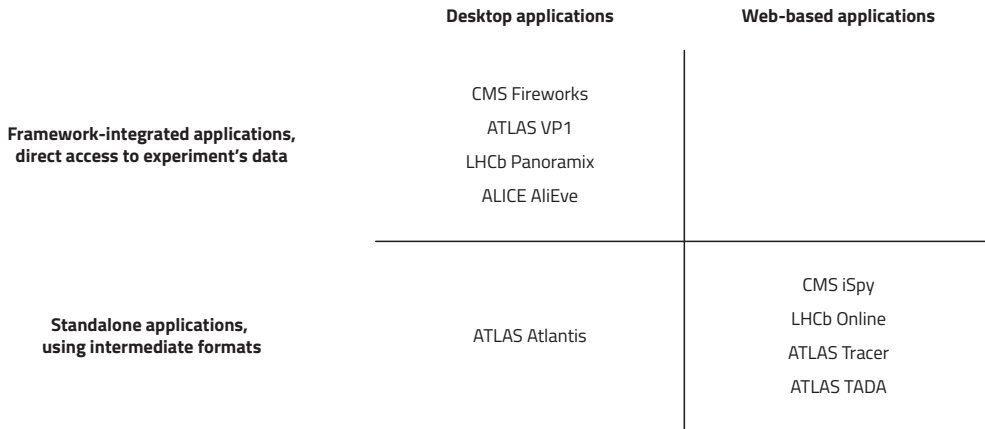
|  | Desktop applications | Web-based applications |
|---|---|---|
| Framework-integrated applications, direct access to experiment's data | CMS Fireworks<br>ATLAS VP1<br>LHCb Panoramix<br>ALICE AliEve |  |
| Standalone applications, using intermediate formats | ATLAS Atlantis | CMS iSpy<br>LHCb Online<br>ATLAS Tracer<br>ATLAS TADA |